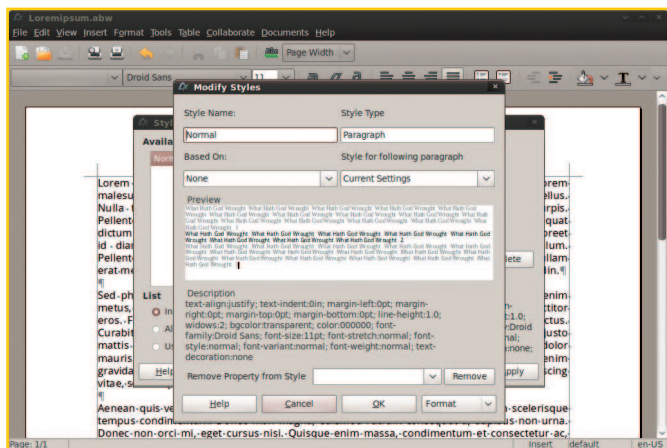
Loremipsum.abw

File Edit View Insert Format Tools Table Collaborate Documents Help

Page Width

Droid Sans 11

Styl
Avail
Norm

Lorem
malesu
Nulla
Pellent
dictum
id - diar
Pellent
erat-me

Sed-ph
metus,
eros.-F
Curabit
mattis-
mauris
gravida
vitae,-s

List

Help

Aenean-quis-ve
tempus-condim
Donec-non-orci-mi,-eget-cursus-nisi.-Quisque-enim-massa,-condimentum-et-consectetur-ac,

Modify Styles

Style Name:
Normal
Style Type
Paragraph
Based On:
None
Style for following paragraph
Current Settings

Preview
What Hath God Wrought What Hath God Wrought What Hath God Wrought What Hath God Wrought What Hath God Wrought What Hath God Wrought What Hath God Wrought What Hath God Wrought What Hath God Wrought What Hath God Wrought What Hath God Wrought What Hath God Wrought What Hath God Wrought What Hath God Wrought What Hath God Wrought
What Hath God Wrought What Hath God Wrought What Hath God Wrought What Hath God Wrought What Hath God Wrought What Hath God Wrought What Hath God Wrought What Hath God Wrought 2
What Hath God Wrought What Hath God Wrought What Hath God Wrought What Hath God Wrought What Hath God Wrought What Hath God Wrought What Hath God Wrought What Hath God Wrought What Hath God Wrought What Hath God Wrought What Hath God Wrought What Hath God Wrought What Hath God Wrought

Description
text-align:justify; text-indent:0in; margin-left:0pt; margin-right:0pt; margin-top:0pt; margin-bottom:0pt; line-height:1.0; widows:2; bgcolor:transparent; color:000000; font-family:Droid Sans; font-size:11pt; font-stretch:normal; font-style:normal; font-variant:normal; font-weight:normal; text-decoration:none

Remove Property from Style
Remove

Help Cancel OK Format

orem
ellus.
rpis.
quat
reet
llum.
lete
in.¶

enim
ttitor
ctus.
Droid
usto
nal;
none;
dolor
enim
pply
scing

o-scelerisque
s-non-urna.

Page: 1/1 Insert default en-US